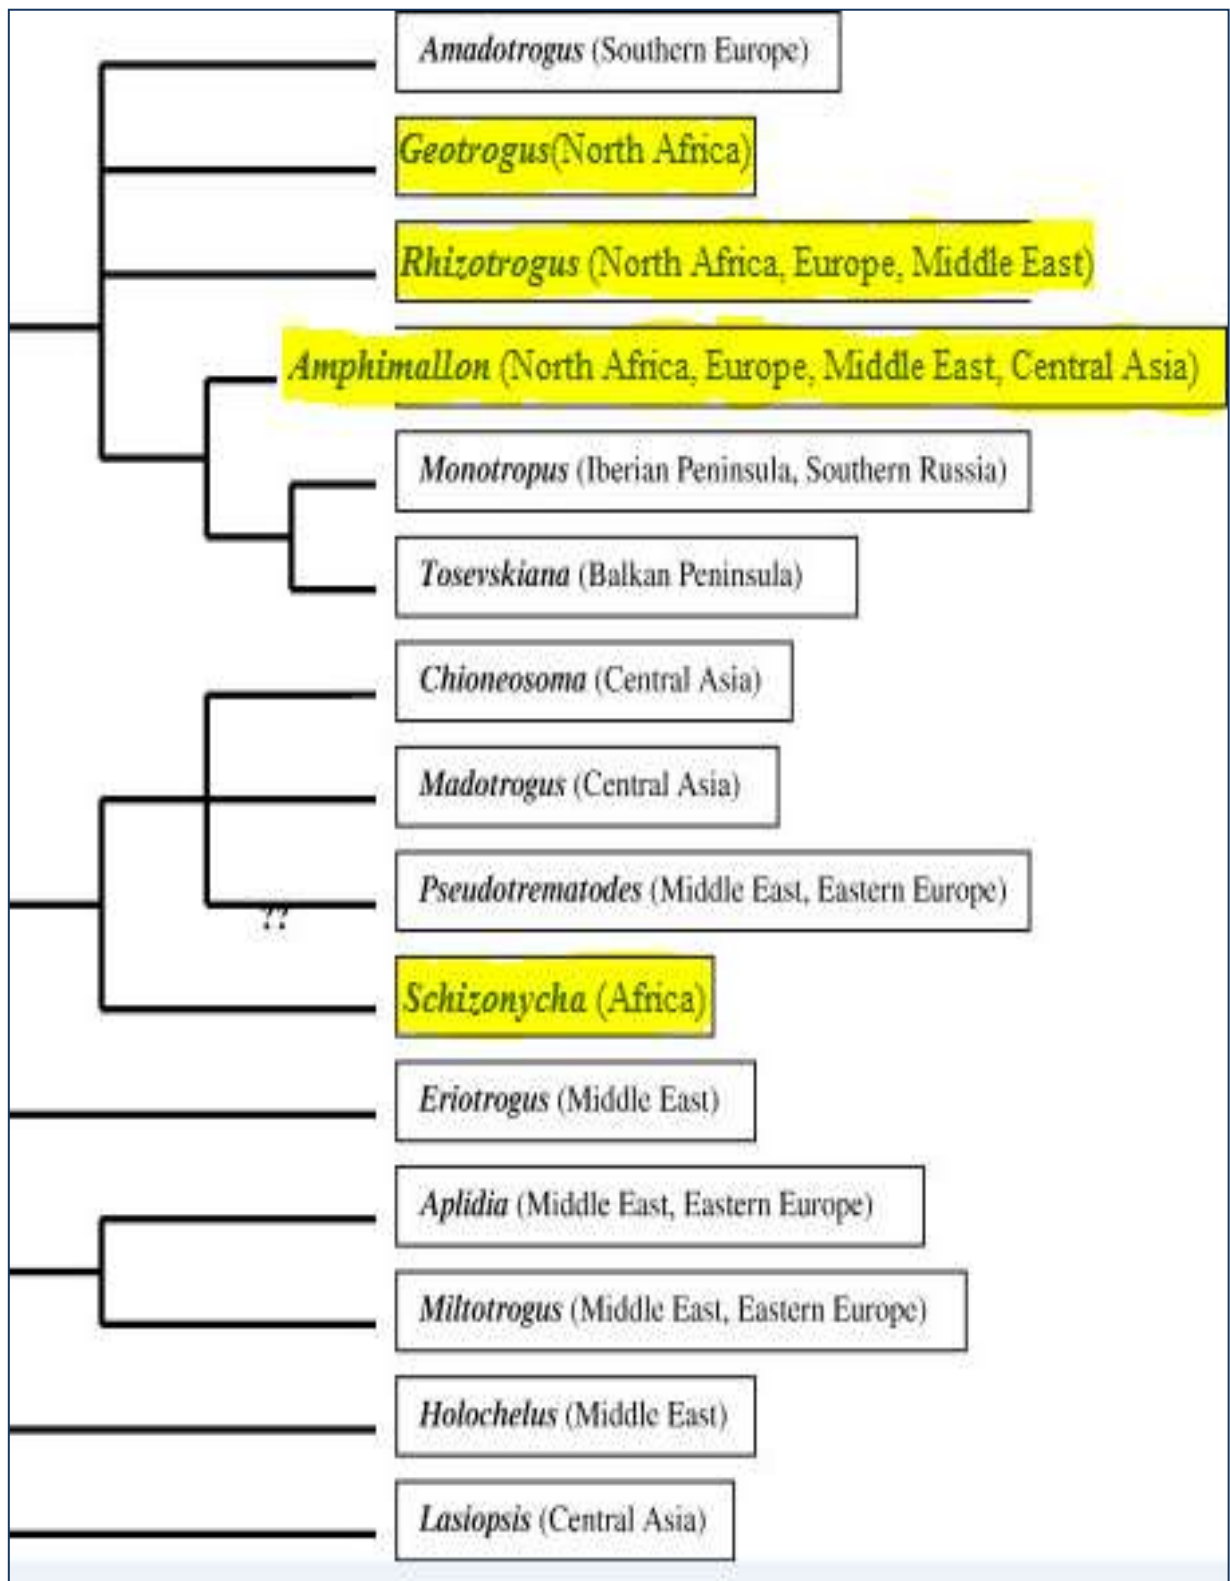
Amadotrogus (Southern Europe)

Geotrogus(North Africa)

Rhizotrogus (North Africa, Europe, Middle East)

Amphimallon (North Africa, Europe, Middle East, Central Asia)

Monotropus (Iberian Peninsula, Southern Russia)

Tosevskiana (Balkan Peninsula)

Chioneosoma (Central Asia)

Madotrogus (Central Asia)

Pseudotrematodes (Middle East, Eastern Europe)

??

Schizonycha (Africa)

Eriotrogus (Middle East)

Aplidia (Middle East, Eastern Europe)

Miltotrogus (Middle East, Eastern Europe)

Holochelus (Middle East)

Lasiopsis (Central Asia)